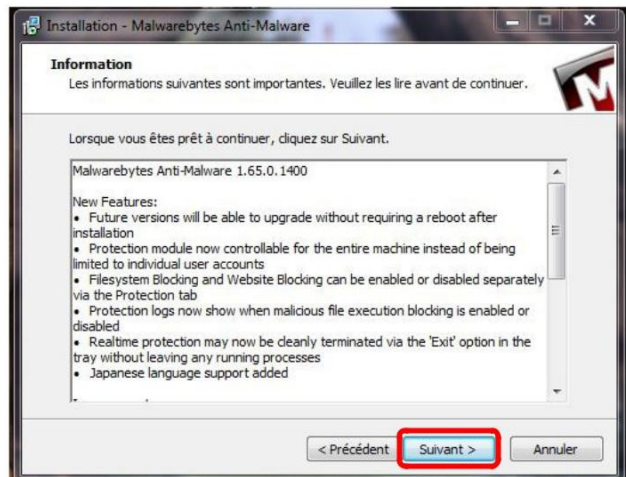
Installation - Malwarebytes Anti-Malware

Information
Les informations suivantes sont importantes. Veuillez les lire avant de continuer.

Lorsque vous êtes prêt à continuer, cliquez sur Suivant.

Malwarebytes Anti-Malware 1.65.0.1400

New Features:
• Future versions will be able to upgrade without requiring a reboot after installation
• Protection module now controllable for the entire machine instead of being limited to individual user accounts
• Filesystem Blocking and Website Blocking can be enabled or disabled separately via the Protection tab
• Protection logs now show when malicious file execution blocking is enabled or disabled
• Realtime protection may now be cleanly terminated via the 'Exit' option in the tray without leaving any running processes
• Japanese language support added

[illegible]

< Précédent | Suivant > | Annuler